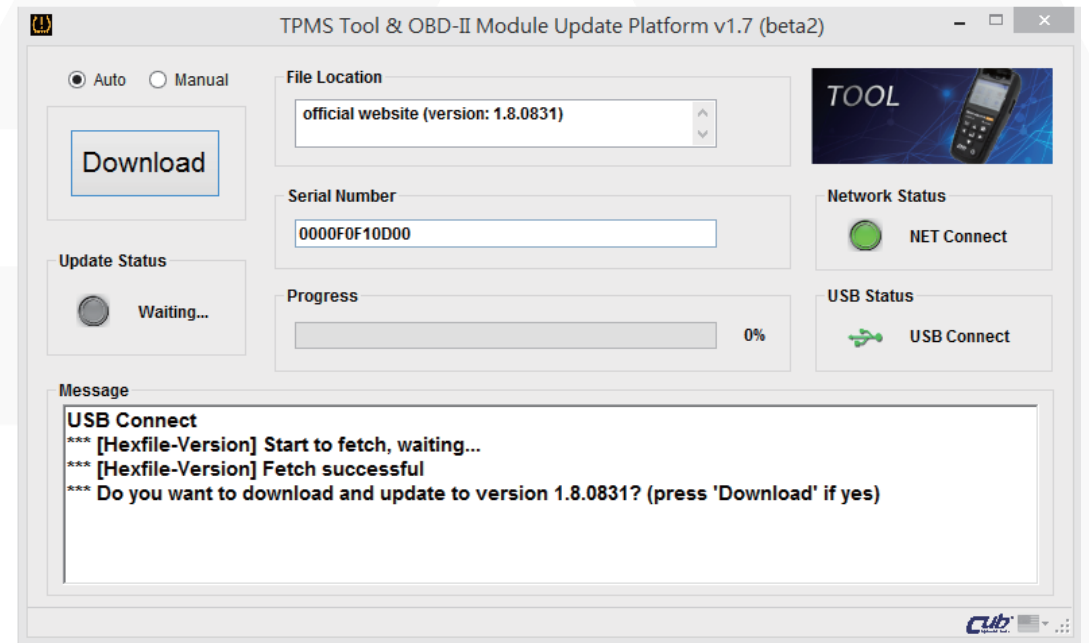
TPMS Tool & OBD-II Module Update Platform v1.7 (beta2)

Auto Manual

Download

File Location

official website (version: 1.8.0831)

TOOL

Serial Number

0000F0F10D00

Network Status

NET Connect

Update Status

Waiting...

Progress

0%

USB Status

USB Connect

Message

USB Connect
*** [Hexfile-Version] Start to fetch, waiting...
*** [Hexfile-Version] Fetch successful
*** Do you want to download and update to version 1.8.0831? (press 'Download' if yes)

Cub